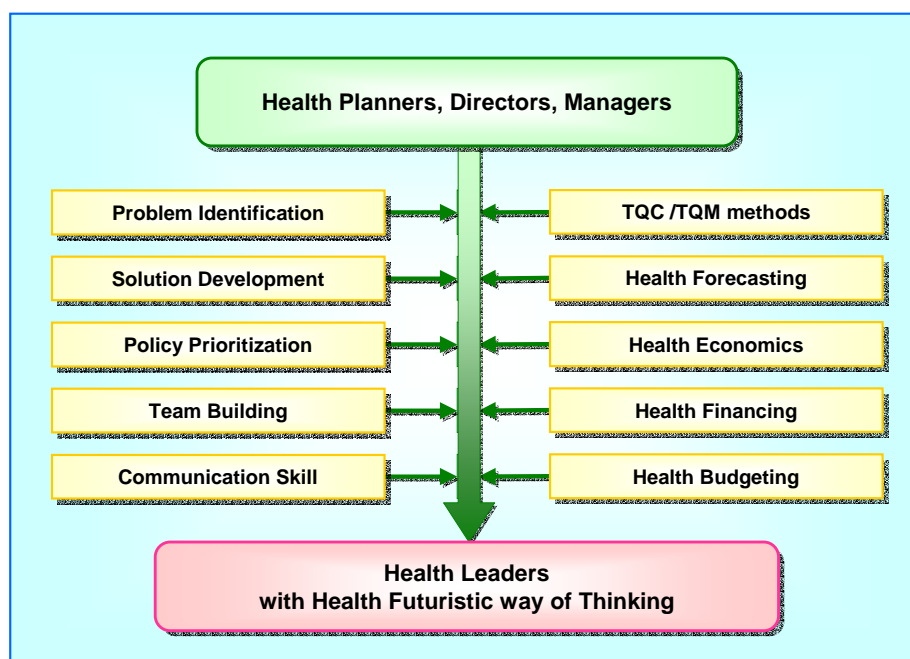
Health Planners, Directors, Managers

Problem Identification

Solution Development

Policy Prioritization

Team Building

Communication Skill

TQC /TQM methods

Health Forecasting

Health Economics

Health Financing

Health Budgeting

Health Leaders
with Health Futuristic way of Thinking